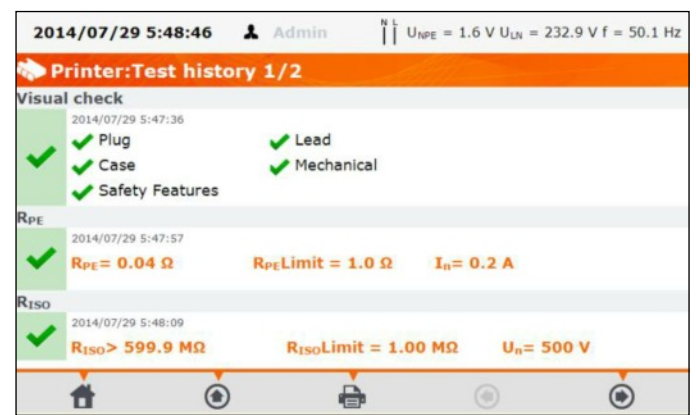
2014/07/29 5:48:46 Admin N L $U_{NPE}$ = 1.6 V $U_{LN}$ = 232.9 V f = 50.1 Hz

Printer:Test history 1/2

Visual check

2014/07/29 5:47:36

Plug

Lead

Case

Mechanical

Safety Features

$R_{PE}$

2014/07/29 5:47:57

$R_{PE}$= 0.04 Ω $R_{PE}$Limit = 1.0 Ω $I_n$= 0.2 A

$R_{ISO}$

2014/07/29 5:48:09

$R_{ISO}$> 599.9 MΩ $R_{ISO}$Limit = 1.00 MΩ $U_n$= 500 V